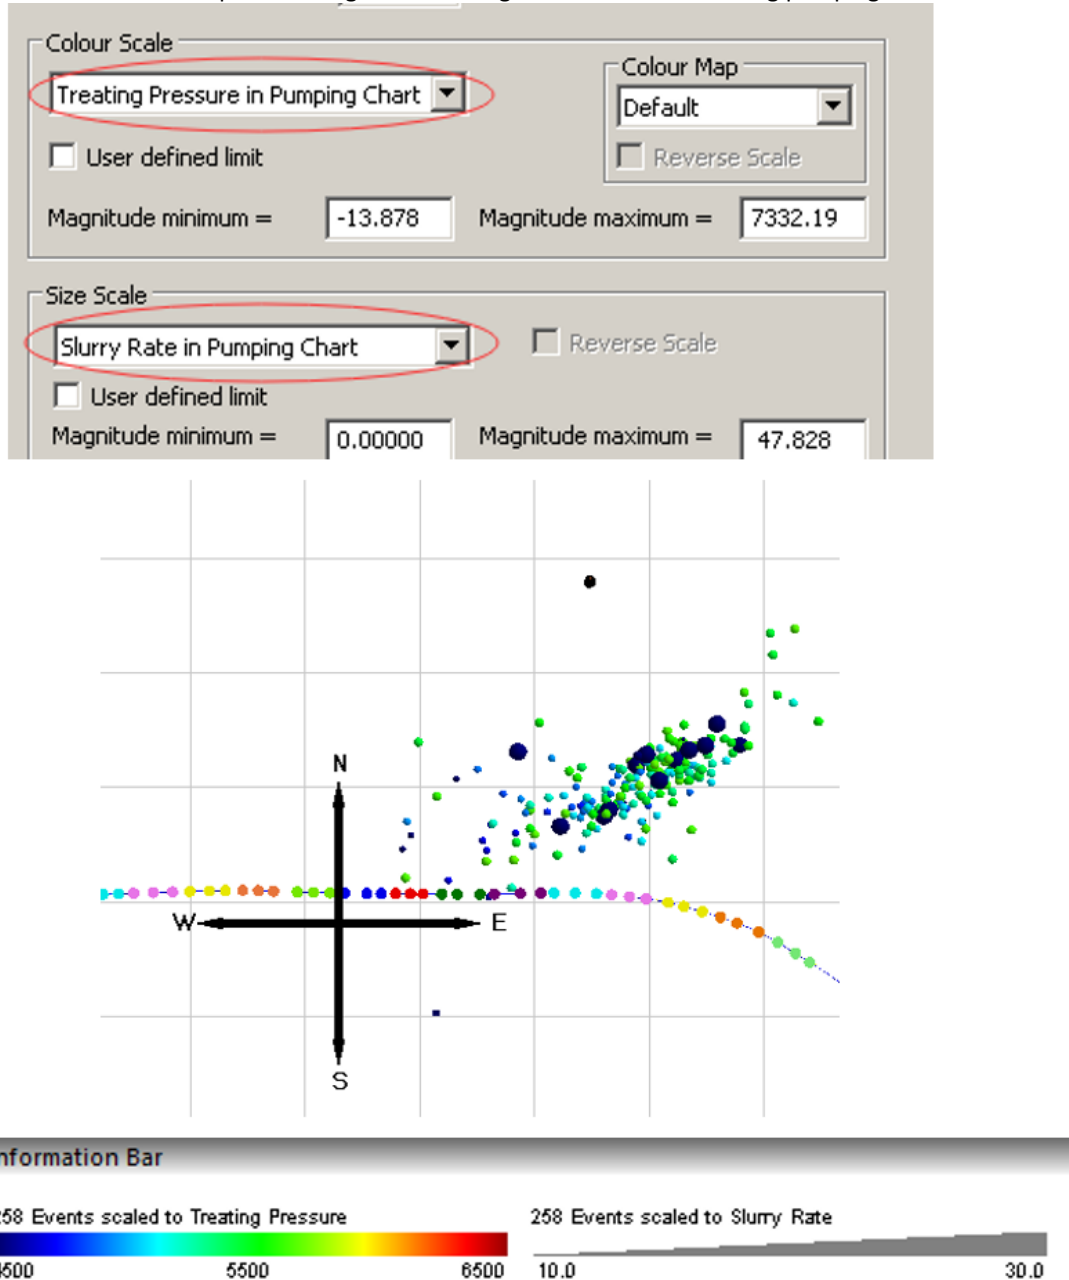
Colour Scale
Treating Pressure in Pumping Chart
User defined limit
Magnitude minimum = -13.878
Magnitude maximum = 7332.19
Colour Map
Default
Reverse Scale

Size Scale
Slurry Rate in Pumping Chart
Reverse Scale
User defined limit
Magnitude minimum = 0.00000
Magnitude maximum = 47.828

N
W
E
S

nformation Bar
258 Events scaled to Treating Pressure
500 5500 6500
258 Events scaled to Slurry Rate
10.0 30.0